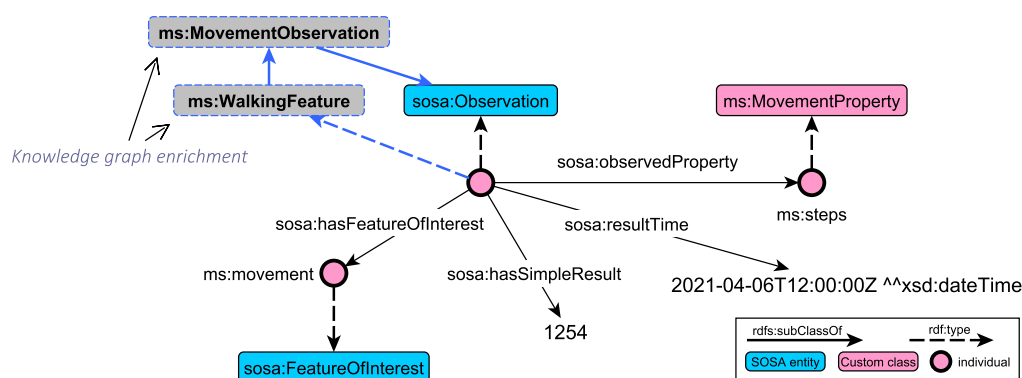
ms:MovementObservation

ms:WalkingFeature

sosa:Observation

ms:MovementProperty

Knowledge graph enrichment

sosa:observedProperty

ms:steps

sosa:hasFeatureOfInterest

sosa:resultTime

ms:movement

sosa:hasSimpleResult

2021-04-06T12:00:00Z ^^xsd:dateTime

1254

sosa:FeatureOfInterest

rdfs:subClassOf

rdf:type

SOSA entity

Custom class

individual